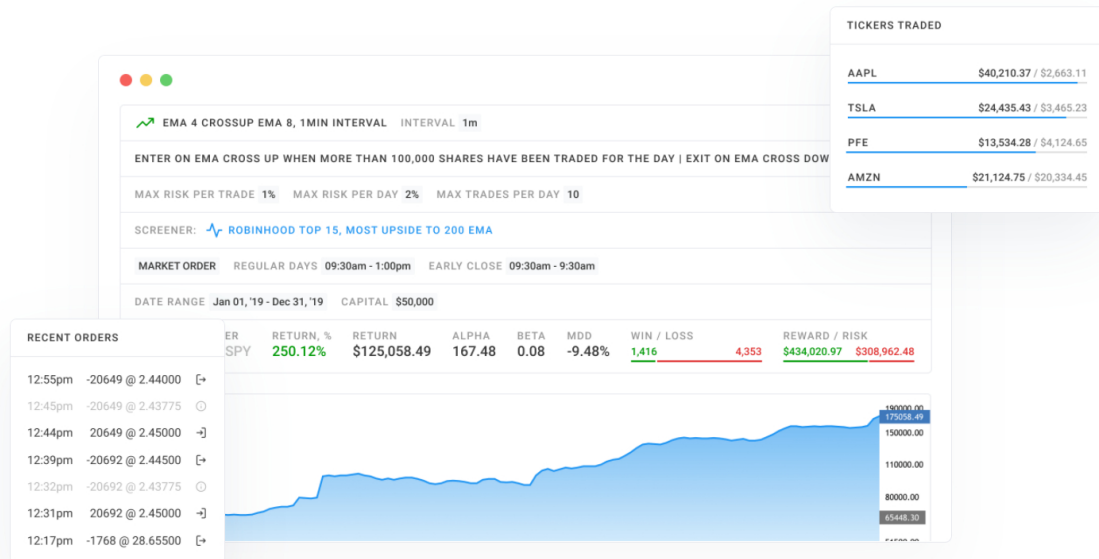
EMA 4 CROSSUP EMA 8, 1MIN INTERVAL INTERVAL 1m

ENTER ON EMA CROSS UP WHEN MORE THAN 100,000 SHARES HAVE BEEN TRADED FOR THE DAY | EXIT ON EMA CROSS DOW

MAX RISK PER TRADE 1% MAX RISK PER DAY 2% MAX TRADES PER DAY 10

SCREENER: ROBINHOOD TOP 15, MOST UPSIDE TO 200 EMA

MARKET ORDER REGULAR DAYS 09:30am - 1:00pm EARLY CLOSE 09:30am - 9:30am

DATE RANGE Jan 01, '19 - Dec 31, '19 CAPITAL $50,000

ER SPY | RETURN, % 250.12% | RETURN $125,058.49 | ALPHA 167.48 | BETA 0.08 | MDD -9.48% | WIN / LOSS 1,416 4,353 | REWARD / RISK $434,020.97 $308,962.48

190000.00
175058.49
150000.00
110000.00
80000.00
65448.30
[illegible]

TICKERS TRADED

AAPL $40,210.37 / $2,663.11
TSLA $24,435.43 / $3,465.23
PFE $13,534.28 / $4,124.65
AMZN $21,124.75 / $20,334.45

RECENT ORDERS

12:55pm -20649 @ 2.44000
12:45pm -20649 @ 2.43775
12:44pm 20649 @ 2.45000
12:39pm -20692 @ 2.44500
12:32pm -20692 @ 2.43775
12:31pm 20692 @ 2.45000
12:17pm -1768 @ 28.65500